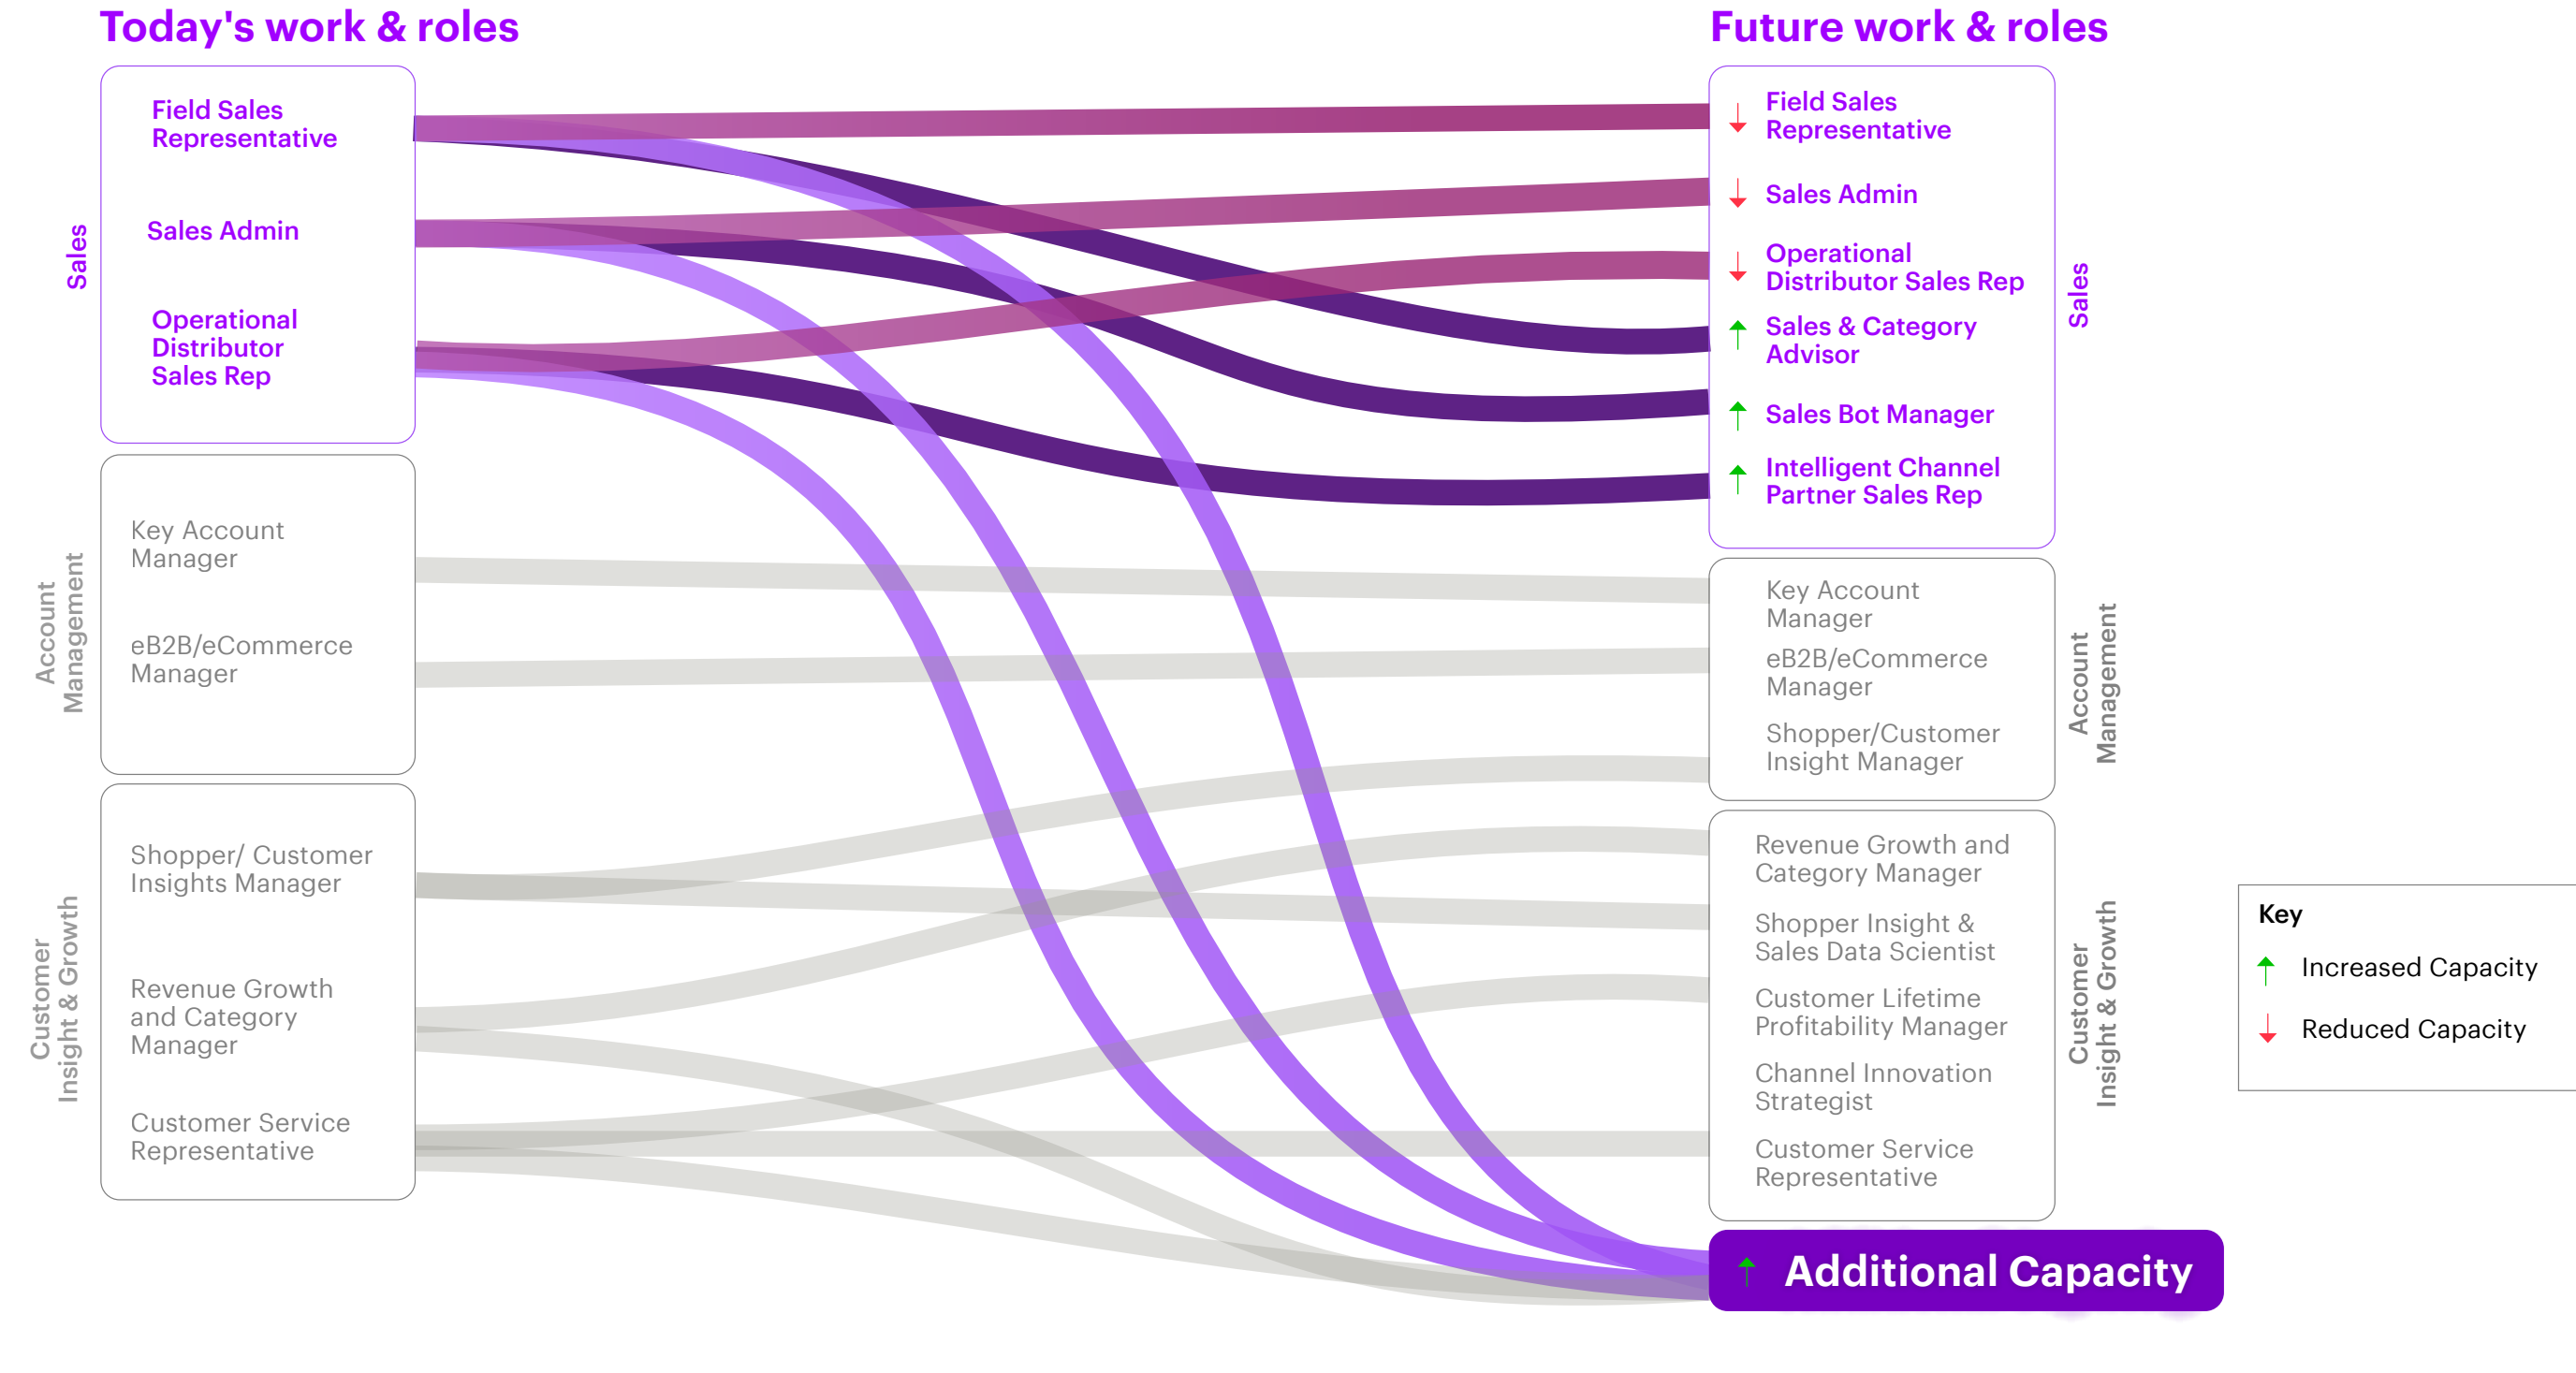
Today's work & roles

Sales

Field Sales Representative

Sales Admin

Operational Distributor Sales Rep

Account Management

Key Account Manager

eB2B/eCommerce Manager

Customer Insight & Growth

Shopper/ Customer Insights Manager

Revenue Growth and Category Manager

Customer Service Representative

Future work & roles

Field Sales Representative

Sales Admin

Operational Distributor Sales Rep

Sales & Category Advisor

Sales Bot Manager

Intelligent Channel Partner Sales Rep

Sales

Key Account Manager

eB2B/eCommerce Manager

Shopper/Customer Insight Manager

Account Management

Revenue Growth and Category Manager

Shopper Insight & Sales Data Scientist

Customer Lifetime Profitability Manager

Channel Innovation Strategist

Customer Service Representative

Customer Insight & Growth

Additional Capacity

Key

Increased Capacity

Reduced Capacity